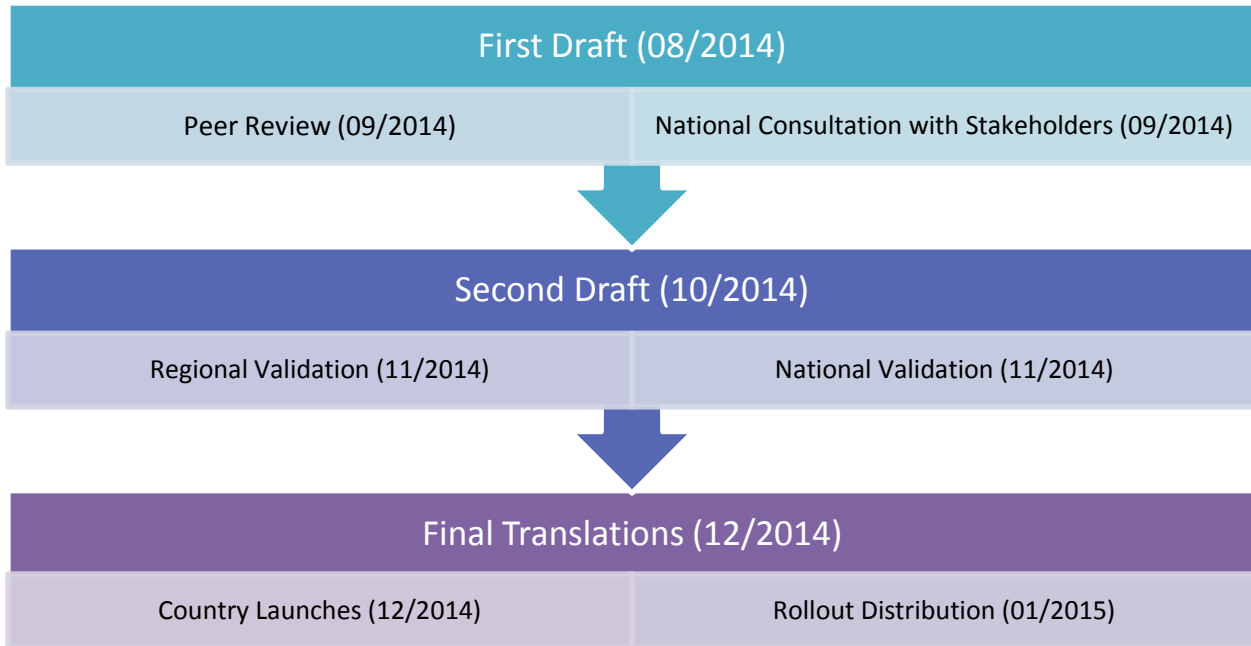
First Draft (08/2014)

Peer Review (09/2014)

National Consultation with Stakeholders (09/2014)

Second Draft (10/2014)

Regional Validation (11/2014)

National Validation (11/2014)

Final Translations (12/2014)

Country Launches (12/2014)

Rollout Distribution (01/2015)